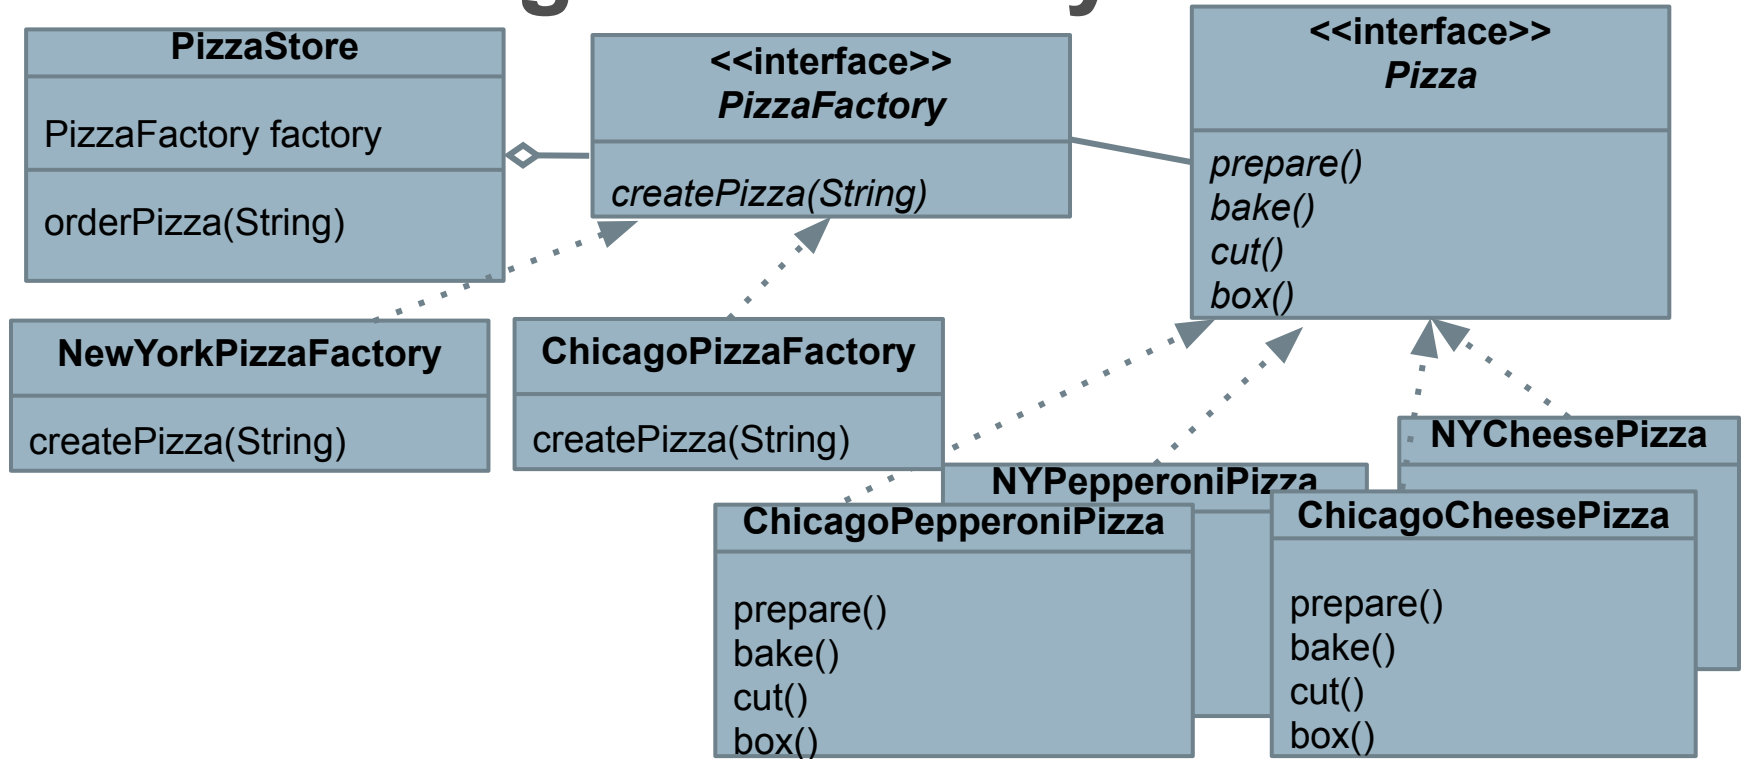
PizzaStore

PizzaFactory factory

orderPizza(String)

<<interface>>
*PizzaFactory*

*createPizza(String)*

<<interface>>
*Pizza*

*prepare()*
*bake()*
*cut()*
*box()*

NewYorkPizzaFactory

createPizza(String)

ChicagoPizzaFactory

createPizza(String)

NYCheesePizza

NYPepperoniPizza

ChicagoPepperoniPizza

prepare()
bake()
cut()
box()

ChicagoCheesePizza

prepare()
bake()
cut()
box()